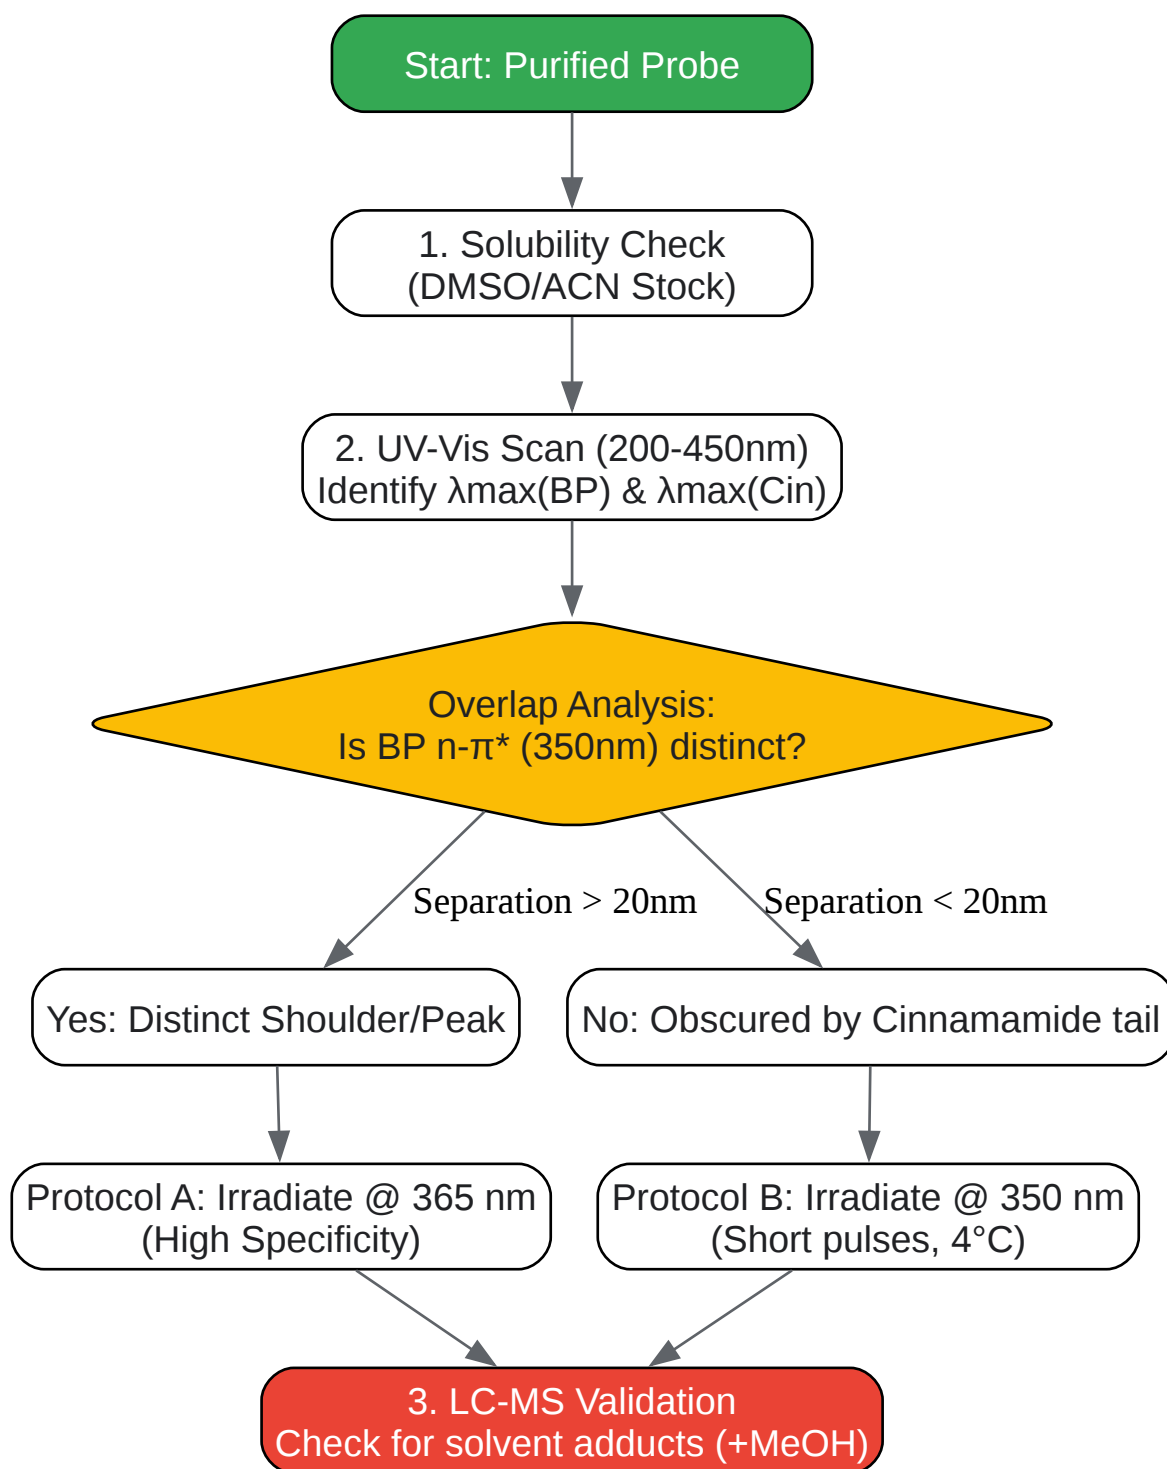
Start: Purified Probe

1. Solubility Check
(DMSO/ACN Stock)

2. UV-Vis Scan (200-450nm)
Identify λmax(BP) & λmax(Cin)

Overlap Analysis:
Is BP n-π* (350nm) distinct?

Separation > 20nm

Separation < 20nm

Yes: Distinct Shoulder/Peak

No: Obscured by Cinnamamide tail

Protocol A: Irradiate @ 365 nm
(High Specificity)

Protocol B: Irradiate @ 350 nm
(Short pulses, 4°C)

3. LC-MS Validation
Check for solvent adducts (+MeOH)